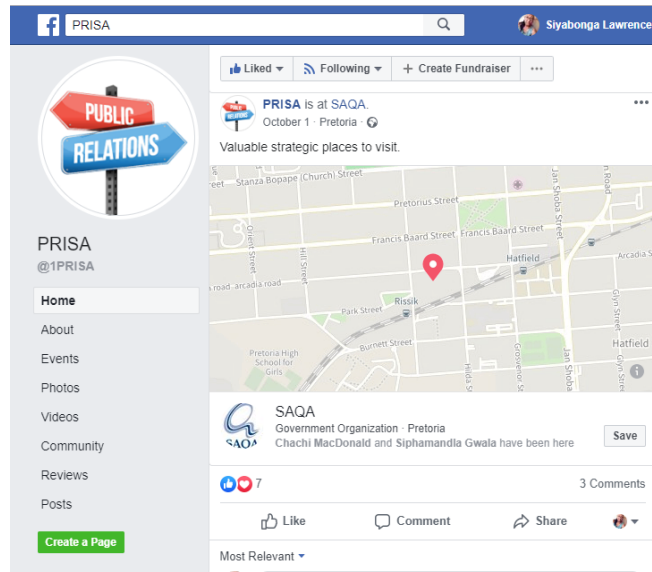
PRISA

Siyabonga Lawrence

PUBLIC RELATIONS

PRISA
@1PRISA

Home
About
Events
Photos
Videos
Community
Reviews
Posts

Create a Page

Liked ▾ Following ▾ + Create Fundraiser ···

PRISA is at SAQA.
October 1 · Pretoria ·

Valuable strategic places to visit.

Stanza Bopape (Church) Street
Pretorius Street
Francis Baard Street Francis Baard Street
Arcadia S
Jan Shoba Street
Jan Road
Duncan Street
Hill Street
Hatfield
Arcadia Road
Park Street
Rissik
Burnett Street
Pretoria High School for Girls
Hilda St
Grosvenor Street
Jan Shoba
Glyn Street
Hatfield

SAQA
SAQA
Government Organization · Pretoria
Chachi MacDonald and Siphamandla Gwala have been here
Save

7
3 Comments

Like Comment Share

Most Relevant ▾